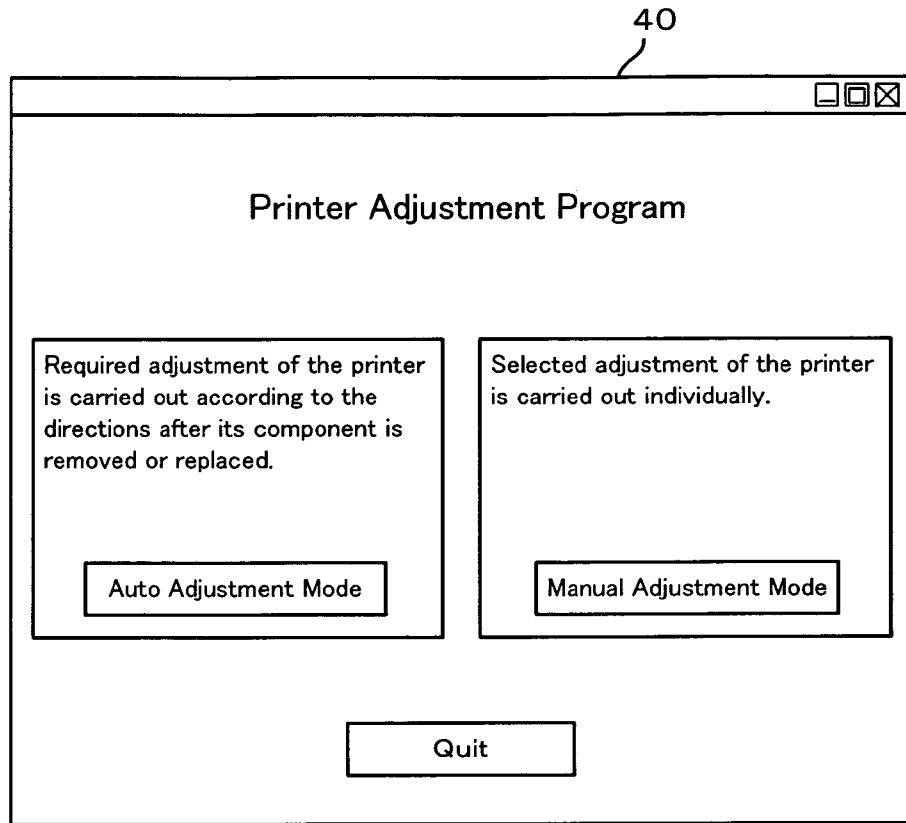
40

Printer Adjustment Program

Required adjustment of the printer is carried out according to the directions after its component is removed or replaced.

Auto Adjustment Mode

Selected adjustment of the printer is carried out individually.

Manual Adjustment Mode

Quit